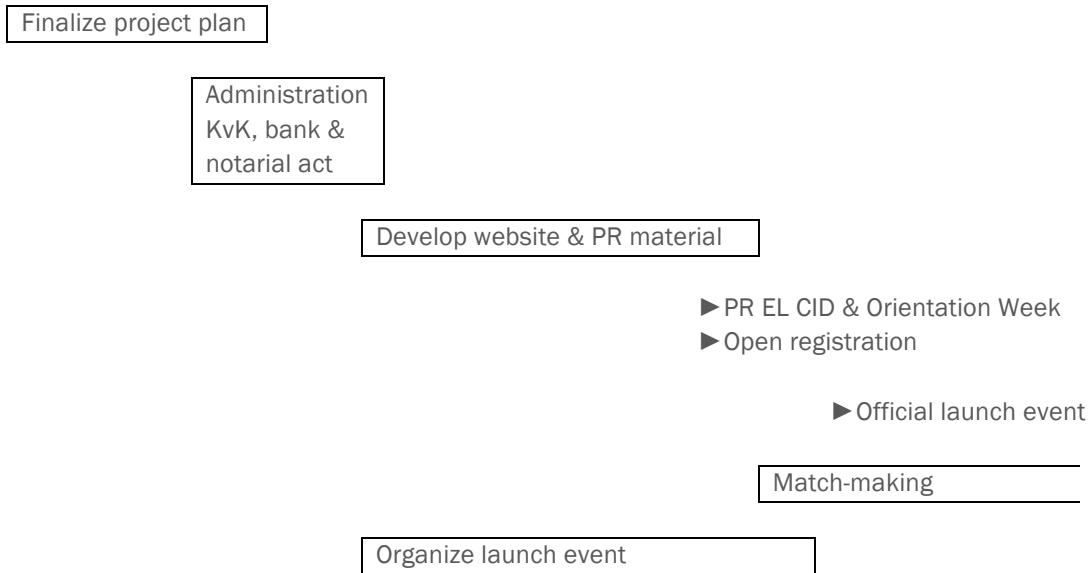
Finalize project plan

Administration
KvK, bank &
notarial act

Develop website & PR material

►PR EL CID & Orientation Week
►Open registration

►Official launch event

Match-making

Organize launch event